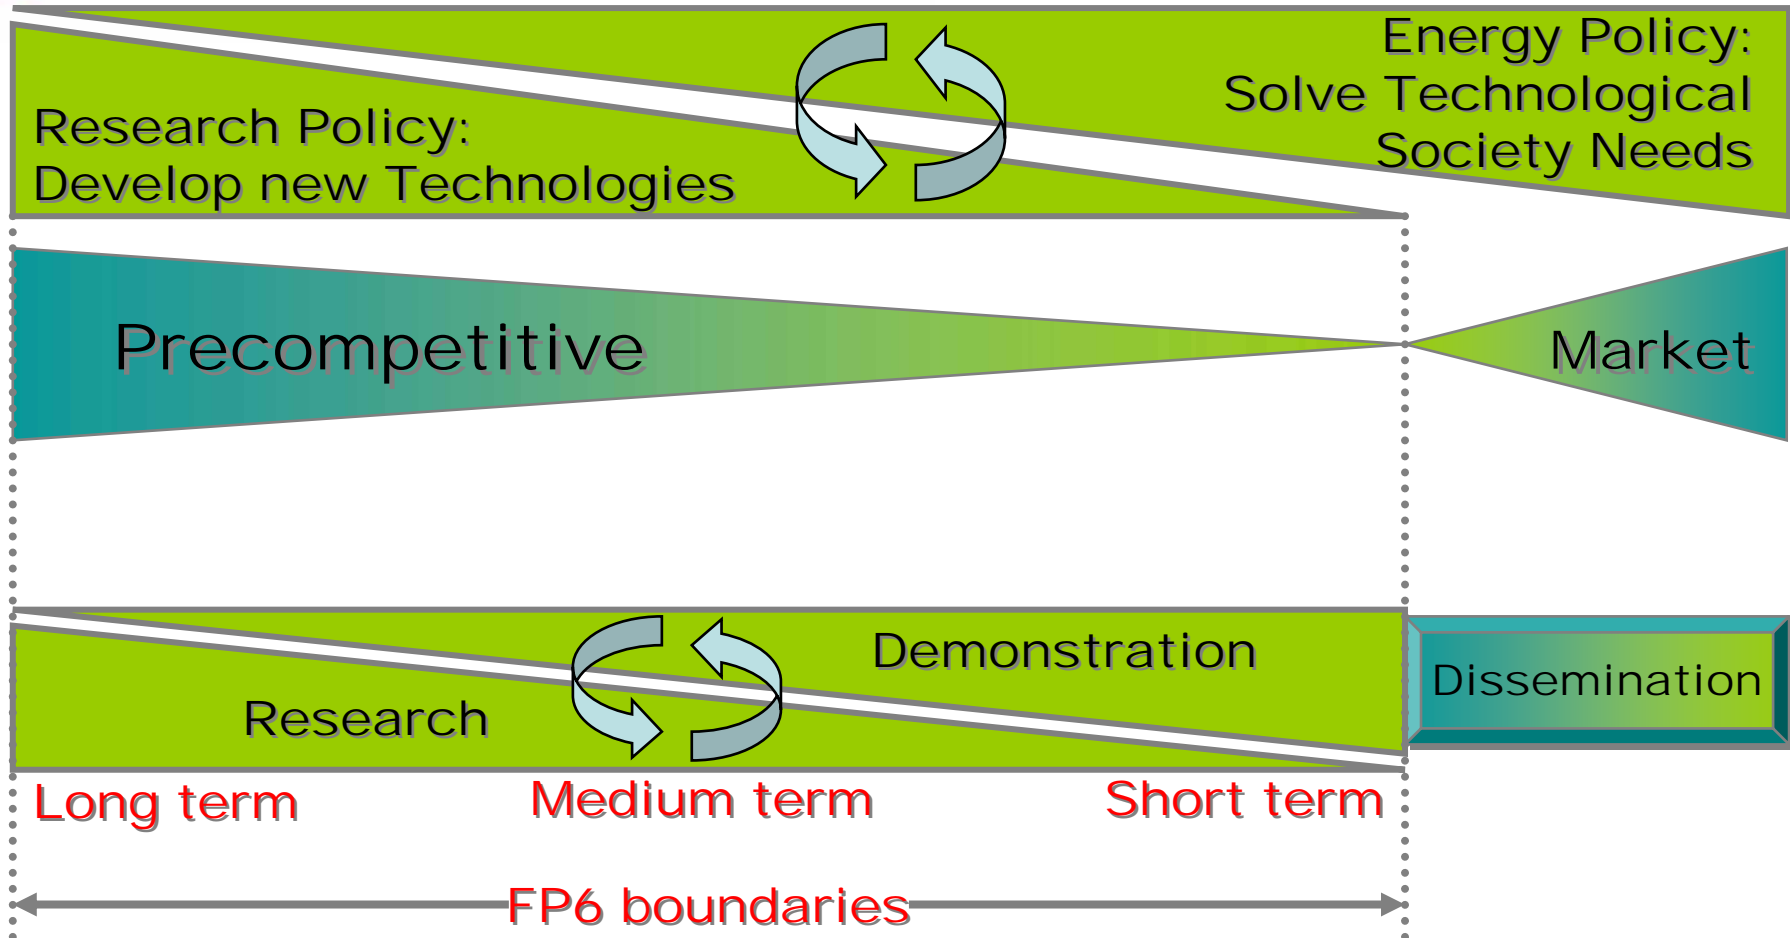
Energy Policy:
Solve Technological
Society Needs

Research Policy:
Develop new Technologies

Precompetitive

Market

Demonstration

Research

Dissemination

Long term

Medium term

Short term

FP6 boundaries